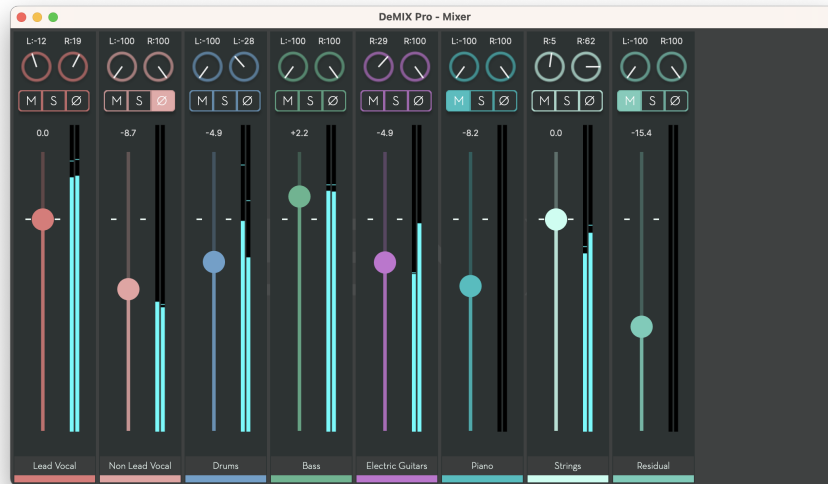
DeMIX Pro - Mixer

L:-12 R:19
M S Ø
0.0
Lead Vocal

L:-100 R:100
M S Ø
-8.7
Non Lead Vocal

L:-100 L:-28
M S Ø
-4.9
Drums

L:-100 R:100
M S Ø
+2.2
Bass

R:29 R:100
M S Ø
-4.9
Electric Guitars

L:-100 R:100
M S Ø
-8.2
Piano

R:5 R:62
M S Ø
0.0
Strings

L:-100 R:100
M S Ø
-15.4
Residual